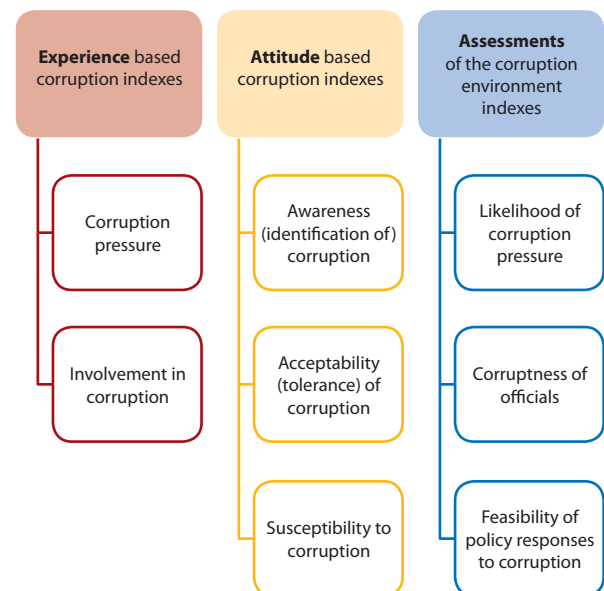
**Experience** based corruption indexes

Corruption pressure

Involvement in corruption

**Attitude** based corruption indexes

Awareness (identification of) corruption

Acceptability (tolerance) of corruption

Susceptibility to corruption

**Assessments** of the corruption environment indexes

Likelihood of corruption pressure

Corruptness of officials

Feasibility of policy responses to corruption